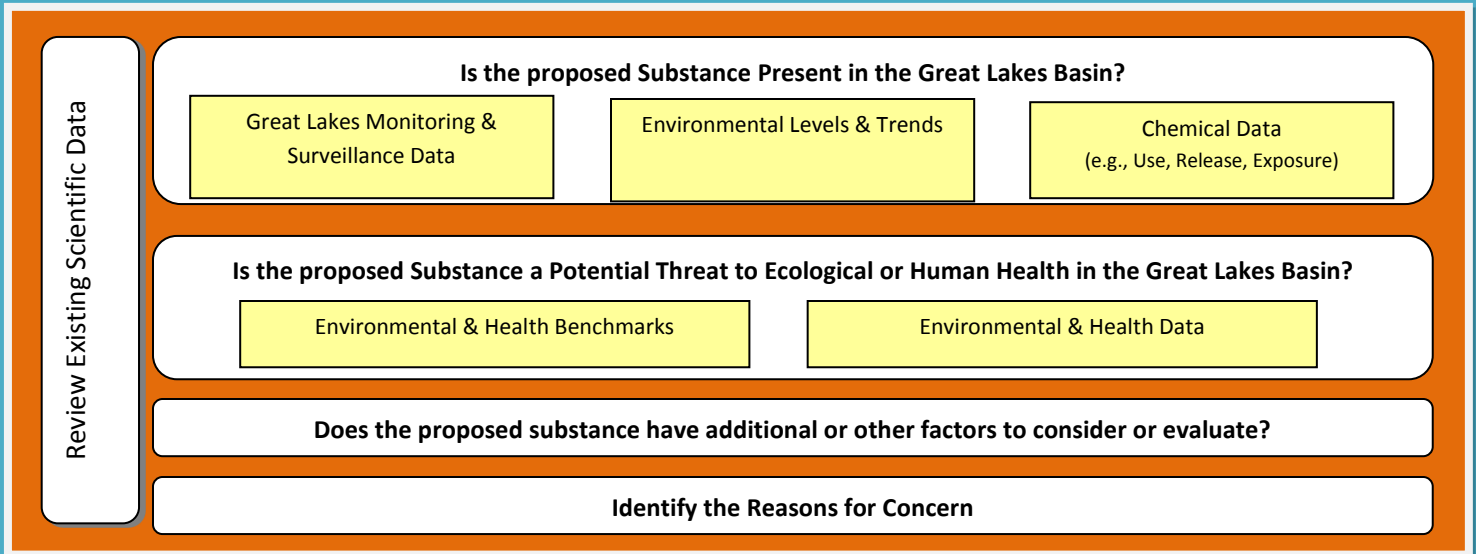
Review Existing Scientific Data

Is the proposed Substance Present in the Great Lakes Basin?

Great Lakes Monitoring & Surveillance Data

Environmental Levels & Trends

Chemical Data
(e.g., Use, Release, Exposure)

Is the proposed Substance a Potential Threat to Ecological or Human Health in the Great Lakes Basin?

Environmental & Health Benchmarks

Environmental & Health Data

Does the proposed substance have additional or other factors to consider or evaluate?

Identify the Reasons for Concern